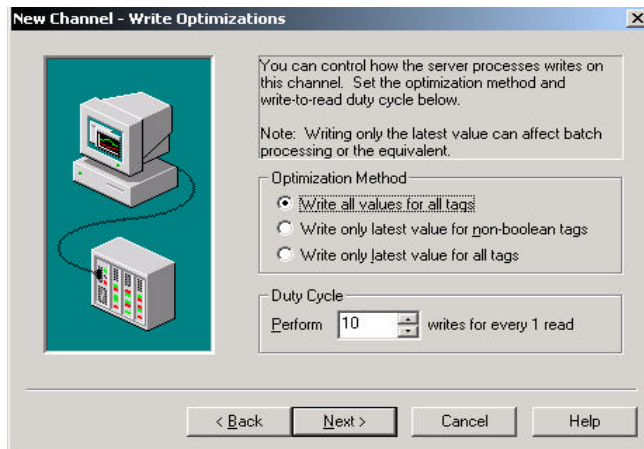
New Channel - Write Optimizations

×

You can control how the server processes writes on this channel. Set the optimization method and write-to-read duty cycle below.

Note: Writing only the latest value can affect batch processing or the equivalent.

Optimization Method

Write all values for all tags

Write only latest value for non-boolean tags

Write only latest value for all tags

Duty Cycle

Perform 10 writes for every 1 read

< Back

Next >

Cancel

Help